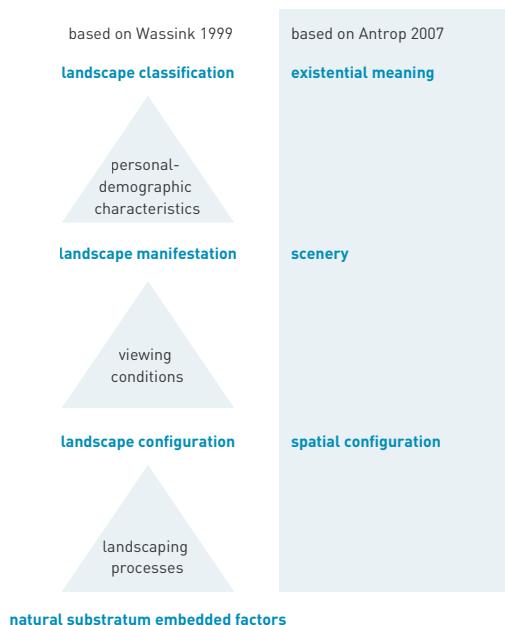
based on Wassink 1999

based on Antrop 2007

landscape classification

existential meaning

personal-demographic characteristics

landscape manifestation

scenery

viewing conditions

landscape configuration

spatial configuration

landscaping processes

natural substratum embedded factors